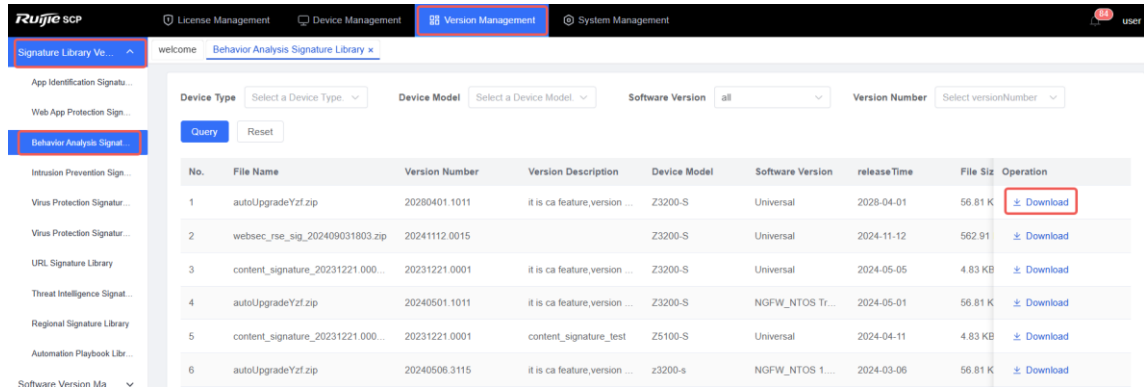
Ruijie SCP

License Management | Device Management | Version Management | System Management

84 user

Signature Library Ve...

App Identification Signatu...
Web App Protection Sign...
Behavior Analysis Signat...
Intrusion Prevention Sign...
Virus Protection Signatur...
Virus Protection Signatur...
URL Signature Library
Threat Intelligence Signat...
Regional Signature Library
Automation Playbook Libr...
Software Version Ma...

welcome | Behavior Analysis Signature Library ×

Device Type Select a Device Type. | Device Model Select a Device Model. | Software Version all | Version Number Select versionNumber.

Query | Reset

| No. | File Name | Version Number | Version Description | Device Model | Software Version | releaseTime | File Siz | Operation |
|---|---|---|---|---|---|---|---|---|
| 1 | autoUpgradeYzf.zip | 20280401.1011 | it is ca feature,version ... | Z3200-S | Universal | 2028-04-01 | 56.81 K | Download |
| 2 | websec_rse_sig_202409031803.zip | 20241112.0015 | | Z3200-S | Universal | 2024-11-12 | 562.91 | Download |
| 3 | content_signature_20231221.000... | 20231221.0001 | it is ca feature,version ... | Z3200-S | Universal | 2024-05-05 | 4.83 KB | Download |
| 4 | autoUpgradeYzf.zip | 20240501.1011 | it is ca feature,version ... | Z3200-S | NGFW_NTOS Tr... | 2024-05-01 | 56.81 K | Download |
| 5 | content_signature_20231221.000... | 20231221.0001 | content_signature_test | Z5100-S | Universal | 2024-04-11 | 4.83 KB | Download |
| 6 | autoUpgradeYzf.zip | 20240506.3115 | it is ca feature,version ... | z3200-s | NGFW_NTOS 1... | 2024-03-06 | 56.81 K | Download |